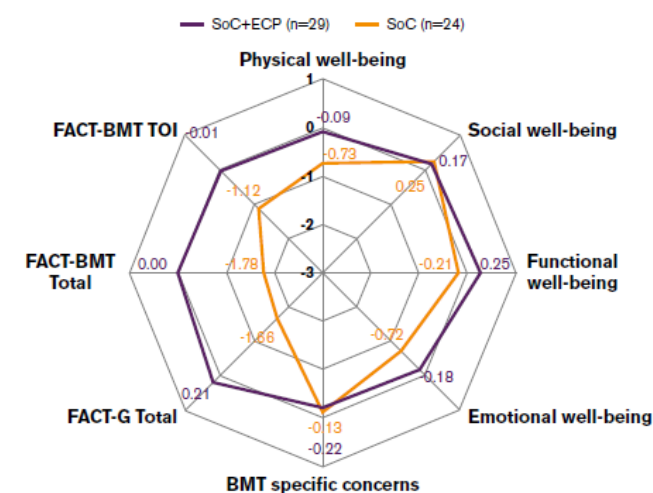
SoC+ECP (n=29)
SoC (n=24)

Physical well-being
1
0
-1
-2
-3
-0.09
-0.73
Social well-being
0.17
0.25
Functional well-being
0.25
-0.21
Emotional well-being
0.18
-0.72
BMT specific concerns
-0.13
-0.22
FACT-G Total
0.21
-1.66
FACT-BMT Total
0.00
-1.78
FACT-BMT TOI
-0.01
-1.12